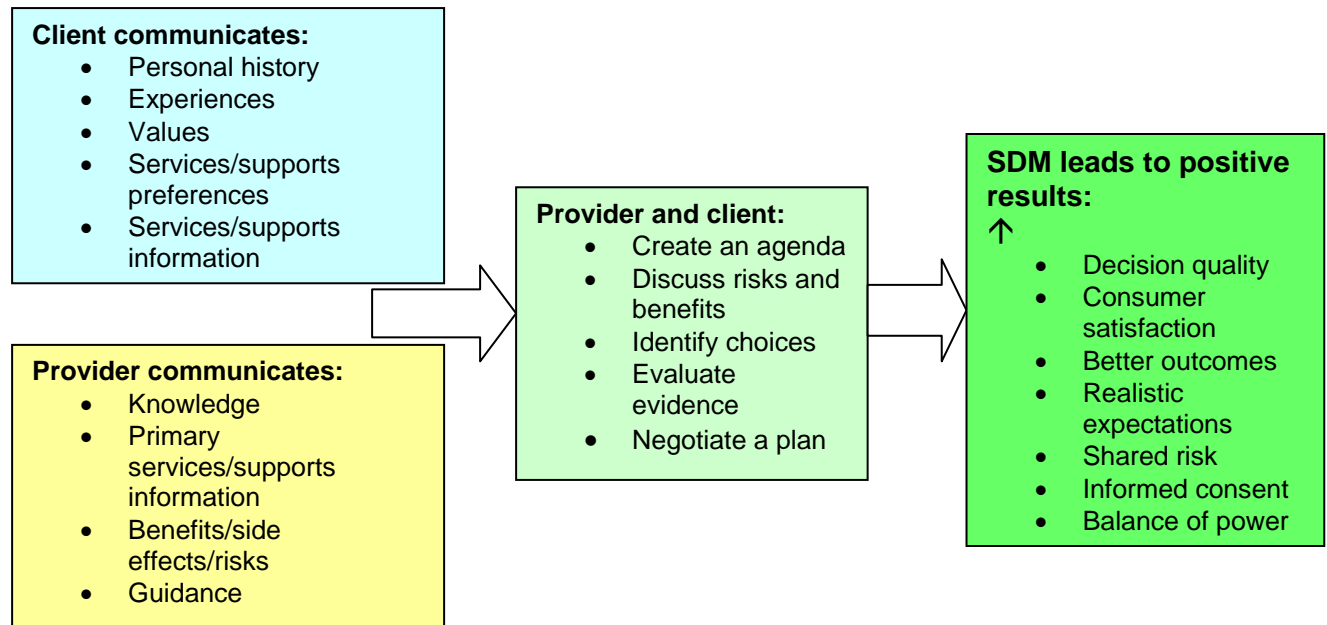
**Client communicates:**
- Personal history
- Experiences
- Values
- Services/supports preferences
- Services/supports information

**Provider communicates:**
- Knowledge
- Primary services/supports information
- Benefits/side effects/risks
- Guidance

**Provider and client:**
- Create an agenda
- Discuss risks and benefits
- Identify choices
- Evaluate evidence
- Negotiate a plan

**SDM leads to positive results:**
↑
- Decision quality
- Consumer satisfaction
- Better outcomes
- Realistic expectations
- Shared risk
- Informed consent
- Balance of power